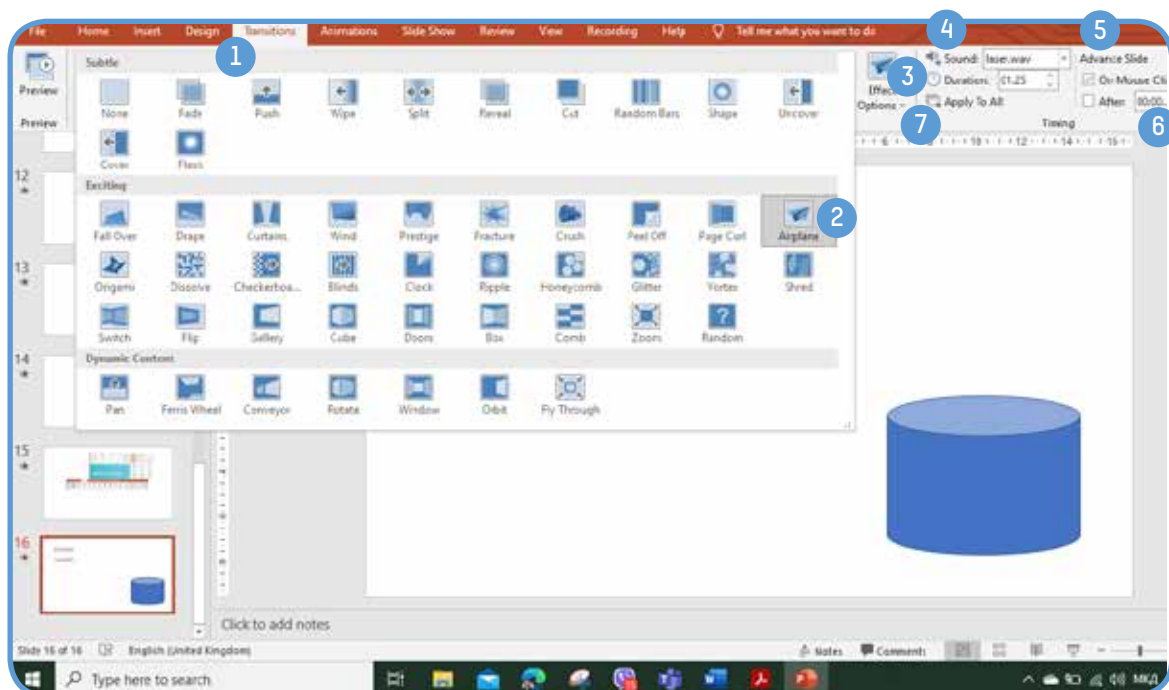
File Home Insert Design Transitions Animations Slide Show Review View Recording Help Tell me what you want to do

1

Preview

Preview

Subtle

None Fade Push Wipe Split Reveal Cut Random Bars Shape Uncover

Cover Flash

Exciting

Fall Over Drape Curtains Wind Prestige Fracture Crush Peel Off Page Curl Airplane

2

Origami Dissolve Checkerboa... Blinds Clock Ripple Honeycomb Glitter Vortex Shred

Switch Flip Gallery Cube Doors Box Comb Zoom Random

Dynamic Content

Pan Ferris Wheel Conveyor Rotate Window Orbit Fly Through

Effect Options

3

4

Sound: laser.wav

Duration: 01.25

Apply To All

7

5

Advance Slide

On Mouse Cli

After 00:00

6

Timing

12

13

14

15

16

Click to add notes

Slide 16 of 16 English (United Kingdom) Notes Comments

Type here to search

МКД